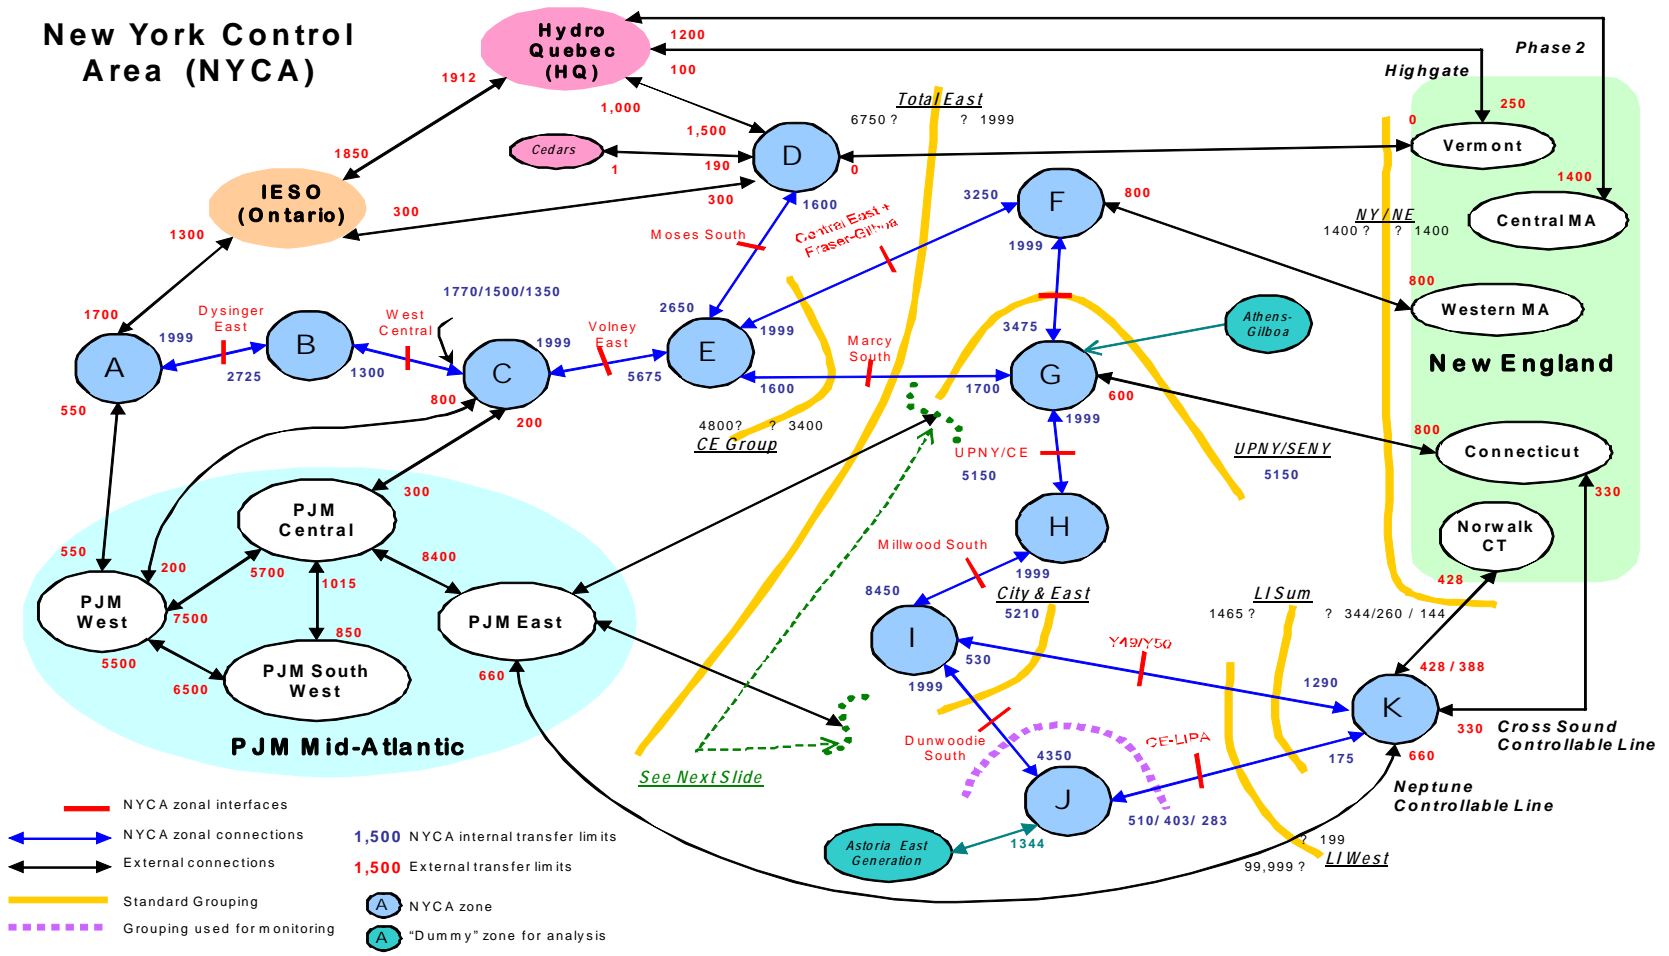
New York Control Area (NYCA)

Hydro Quebec (HQ)

1200
100
1912
1,000
Phase 2
Highgate
250
0
Vermont
1400
Central MA
Total East
6750 ?
? 1999
Cedars
1,500
190
1
D
0
1850
IESO (Ontario)
300
300
1600
Moses South
Central East + Fraser-Gilboa
3250
F
800
NY/NE
1400 ?
? 1400
800
Western MA
1300
1999
1770/1500/1350
2650
1700
Dysinger East
West Central
Volney East
A
1999
B
C
1999
E
1999
Marcy South
3475
Athens-Gilboa
G
New England
2725
1300
5675
1600
1700
550
800
200
4800?
? 3400
CE Group
600
1999
UPNY/SENY
5150
800
Connecticut
330
UPNY/CE
5150
H
Norwalk CT
300
PJM Central
550
200
5700
8400
1015
PJM West
7500
Millwood South
1999
8450
City & East
5210
LI Sum
1465 ?
? 344/260 / 144
428
PJM East
I
850
Y49/Y50
428 / 388
5500
PJM South West
530
1290
K
6500
660
1999
330
Cross Sound Controllable Line
PJM Mid-Atlantic
Dunwoodie South
4350
CE-LIPA
660
175
See Next Slide
J
Neptune Controllable Line
510/ 403/ 283
Astoria East Generation
1344
? 199
99,999 ?
LI West
NYCA zonal interfaces
NYCA zonal connections
1,500 NYCA internal transfer limits
External connections
1,500 External transfer limits
Standard Grouping
A NYCA zone
Grouping used for monitoring
A "Dummy" zone for analysis